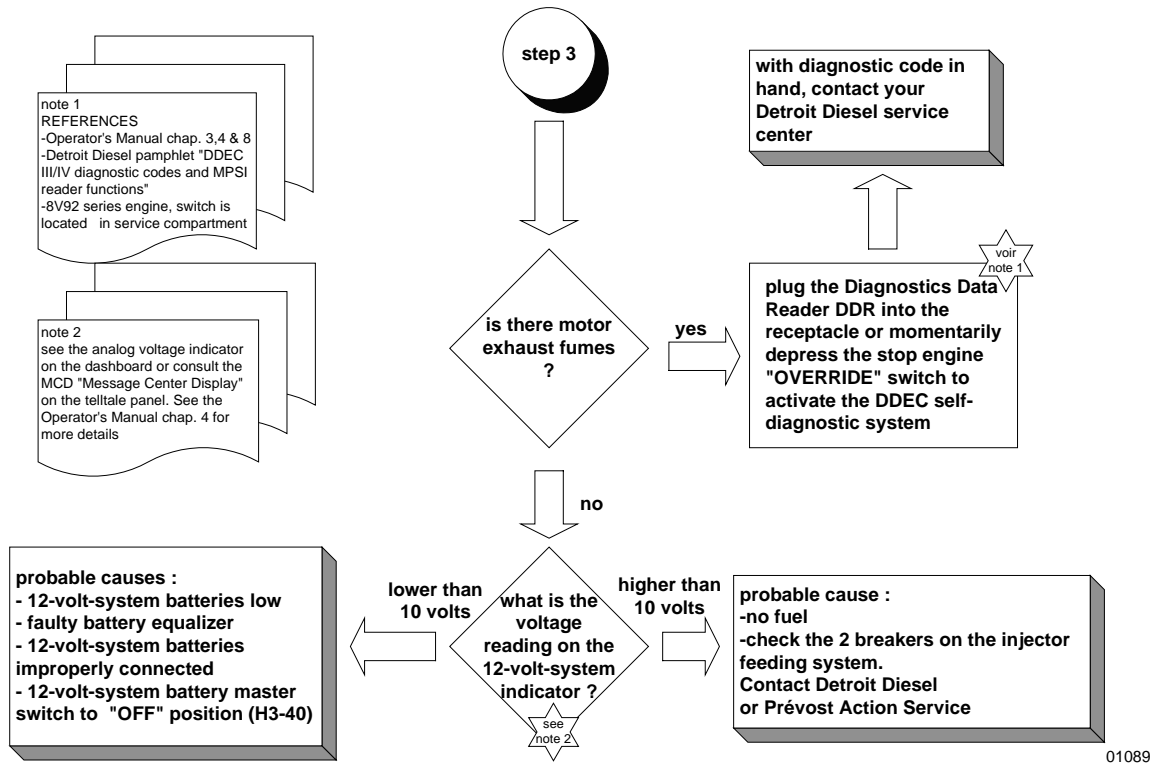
note 1
REFERENCES
-Operator's Manual chap. 3,4 & 8
-Detroit Diesel pamphlet "DDEC III/IV diagnostic codes and MPSI reader functions"
-8V92 series engine, switch is located in service compartment

step 3

with diagnostic code in hand, contact your Detroit Diesel service center

note 2
see the analog voltage indicator on the dashboard or consult the MCD "Message Center Display" on the telltale panel. See the Operator's Manual chap. 4 for more details

is there motor exhaust fumes ?

yes

voir note 1

plug the Diagnostics Data Reader DDR into the receptacle or momentarily depress the stop engine "OVERRIDE" switch to activate the DDEC self-diagnostic system

no

probable causes :
- 12-volt-system batteries low
- faulty battery equalizer
- 12-volt-system batteries improperly connected
- 12-volt-system battery master switch to "OFF" position (H3-40)

lower than 10 volts

what is the voltage reading on the 12-volt-system indicator ?

see note 2

higher than 10 volts

probable cause :
-no fuel
-check the 2 breakers on the injector feeding system.
Contact Detroit Diesel or Prévost Action Service

01089